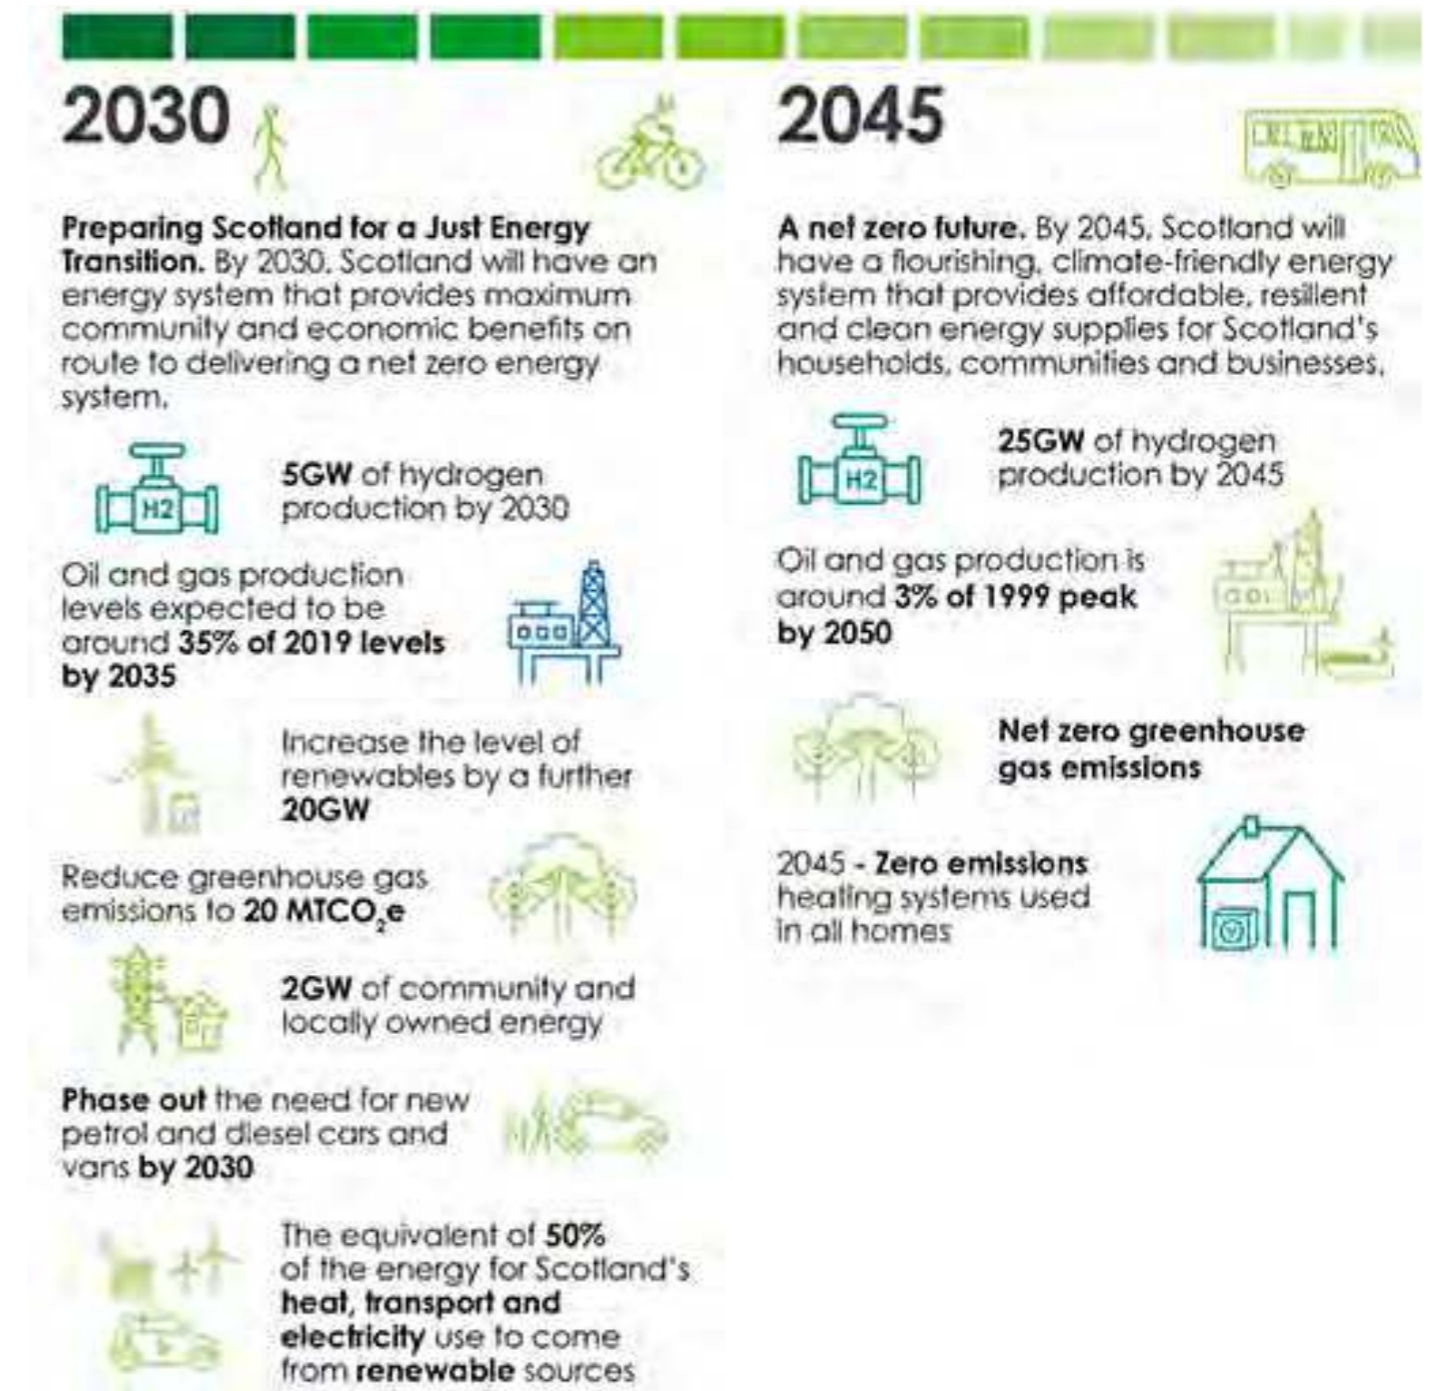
2030

**Preparing Scotland for a Just Energy Transition.** By 2030, Scotland will have an energy system that provides maximum community and economic benefits on route to delivering a net zero energy system.

H2

**5GW** of hydrogen production by 2030

Oil and gas production levels expected to be around **35% of 2019 levels by 2035**

Increase the level of renewables by a further **20GW**

Reduce greenhouse gas emissions to **20 MTCO$_2$e**

**2GW** of community and locally owned energy

**Phase out** the need for new petrol and diesel cars and vans **by 2030**

The equivalent of **50%** of the energy for Scotland's **heat, transport and electricity** use to come from **renewable** sources

2045

**A net zero future.** By 2045, Scotland will have a flourishing, climate-friendly energy system that provides affordable, resilient and clean energy supplies for Scotland's households, communities and businesses.

H2

**25GW** of hydrogen production by 2045

Oil and gas production is around **3% of 1999 peak by 2050**

**Net zero greenhouse gas emissions**

2045 - **Zero emissions** heating systems used in all homes